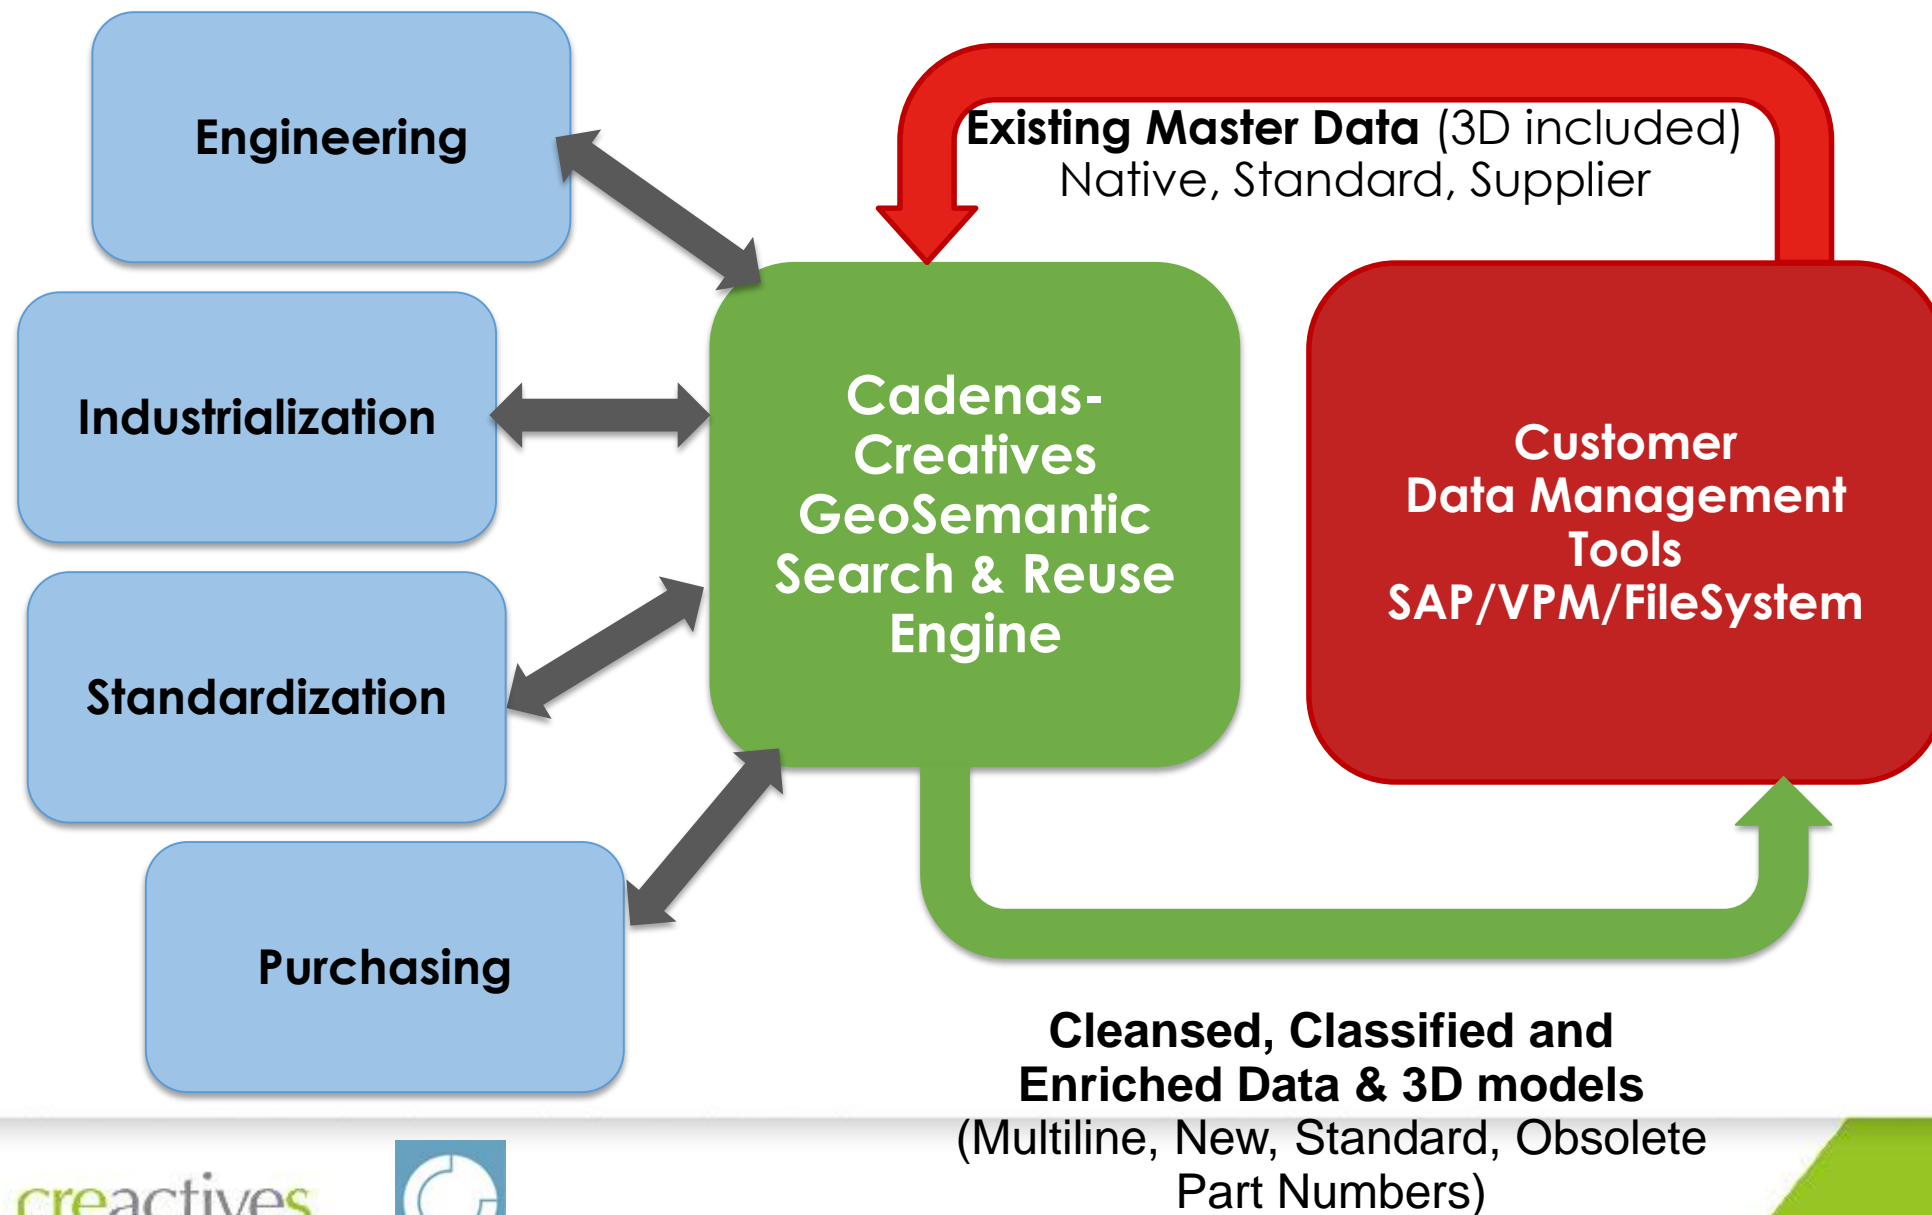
Engineering

Industrialization

Standardization

Purchasing

Existing Master Data (3D included)
Native, Standard, Supplier

Cadenas-Creatives GeoSemantic Search & Reuse Engine

Customer Data Management Tools SAP/VPM/FileSystem

Cleansed, Classified and Enriched Data & 3D models (Multiline, New, Standard, Obsolete Part Numbers)

creactives